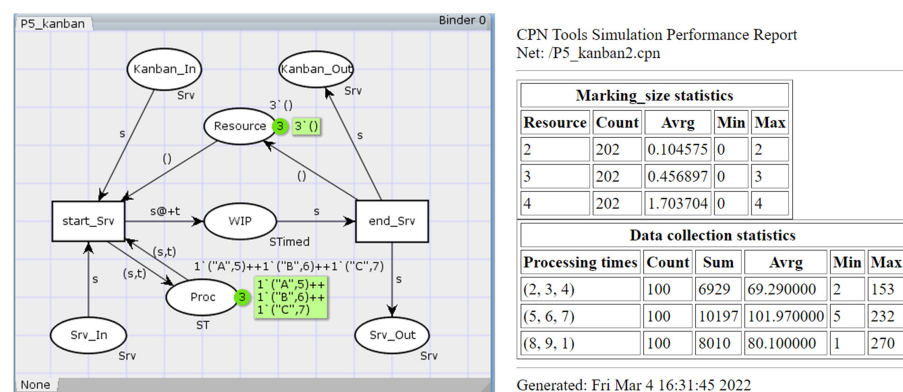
P5_kanban

Binder 0

Kanban_In

Srv

Kanban_Out

Srv

3`()

Resource

3

3`()

s

s

()

()

start_Srv

s@+t

WIP

s

end_Srv

STimed

(s,t)

(s,t)

1`("A",5)++1`("B",6)++1`("C",7)

s

s

Proc

3

1`("A",5)++
1`("B",6)++
1`("C",7)

ST

Srv_In

Srv

Srv_Out

Srv

None

CPN Tools Simulation Performance Report
Net: /P5_kanban2.cpn

| Marking_size statistics | | | | |
|---|---|---|---|---|
| Resource | Count | Avrg | Min | Max |
| 2 | 202 | 0.104575 | 0 | 2 |
| 3 | 202 | 0.456897 | 0 | 3 |
| 4 | 202 | 1.703704 | 0 | 4 |

| Data collection statistics | | | | | |
|---|---|---|---|---|---|
| Processing times | Count | Sum | Avrg | Min | Max |
| (2, 3, 4) | 100 | 6929 | 69.290000 | 2 | 153 |
| (5, 6, 7) | 100 | 10197 | 101.970000 | 5 | 232 |
| (8, 9, 1) | 100 | 8010 | 80.100000 | 1 | 270 |

Generated: Fri Mar 4 16:31:45 2022